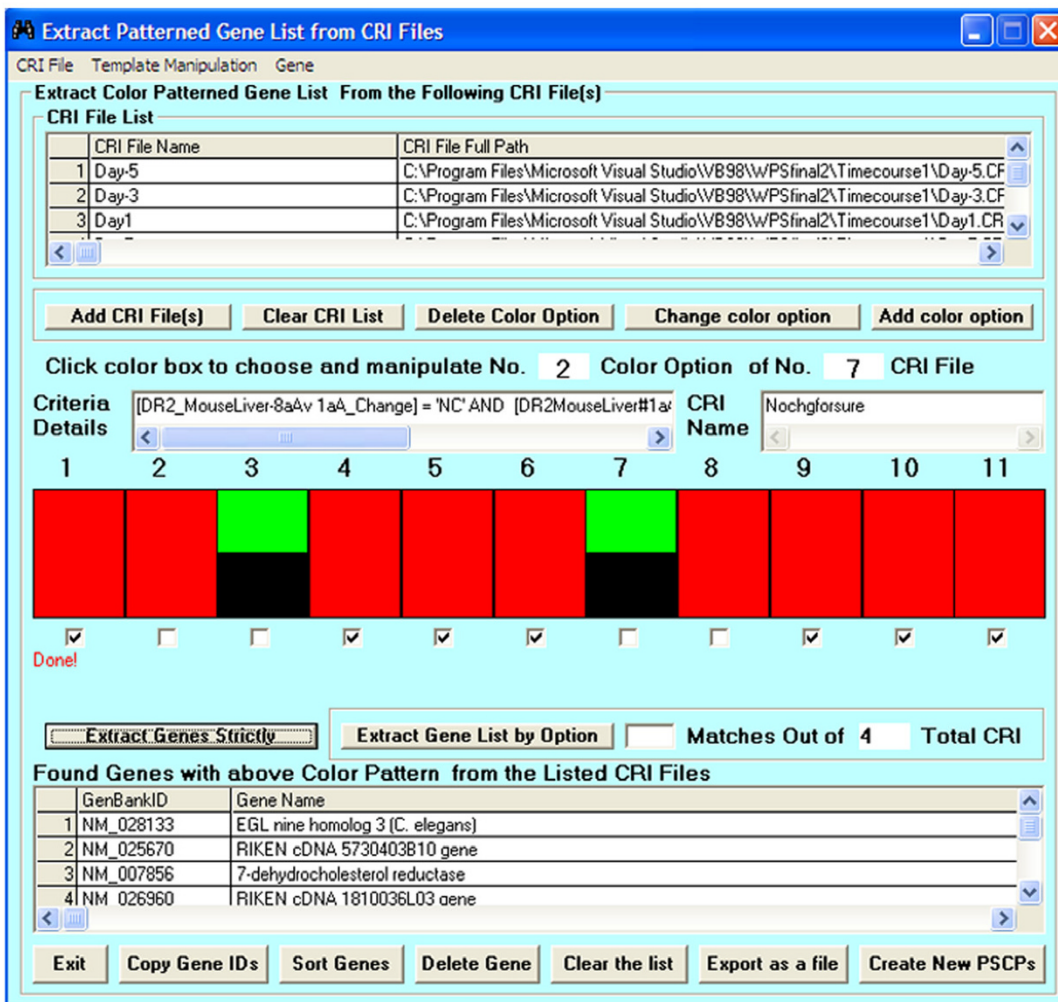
Extract Patterned Gene List from CRI Files

CRI File Template Manipulation Gene

Extract Color Patterned Gene List From the Following CRI File(s)

CRI File List

| | CRI File Name | CRI File Full Path |
|---|---|---|
| 1 | Day-5 | C:\Program Files\Microsoft Visual Studio\VB98\WPSfinal2\Timecourse1\Day-5.CR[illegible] |
| 2 | Day-3 | C:\Program Files\Microsoft Visual Studio\VB98\WPSfinal2\Timecourse1\Day-3.CR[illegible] |
| 3 | Day1 | C:\Program Files\Microsoft Visual Studio\VB98\WPSfinal2\Timecourse1\Day1.CR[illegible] |

Add CRI File(s) Clear CRI List Delete Color Option Change color option Add color option

Click color box to choose and manipulate No. 2 Color Option of No. 7 CRI File

Criteria Details [DR2_MouseLiver-8aAv 1aA_Change] = 'NC' AND [DR2MouseLiver#1a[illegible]

CRI Name Nochgforsure

1 2 3 4 5 6 7 8 9 10 11

Done!

Extract Genes Strictly Extract Gene List by Option Matches Out of 4 Total CRI

Found Genes with above Color Pattern from the Listed CRI Files

| | GenBankID | Gene Name |
|---|---|---|
| 1 | NM_028133 | EGL nine homolog 3 (C. elegans) |
| 2 | NM_025670 | RIKEN cDNA 5730403B10 gene |
| 3 | NM_007856 | 7-dehydrocholesterol reductase |
| 4 | NM_026960 | RIKEN cDNA 1810036L03 gene |

Exit Copy Gene IDs Sort Genes Delete Gene Clear the list Export as a file Create New PSCPs